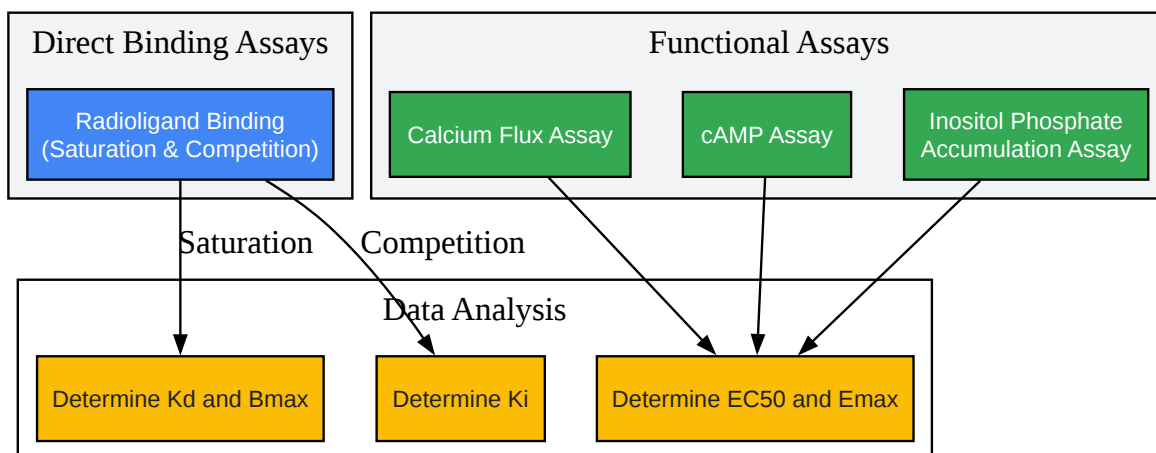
Direct Binding Assays

Radioligand Binding (Saturation & Competition)

Functional Assays

Calcium Flux Assay

cAMP Assay

Inositol Phosphate Accumulation Assay

Saturation

Competition

Data Analysis

Determine Kd and Bmax

Determine Ki

Determine EC50 and Emax